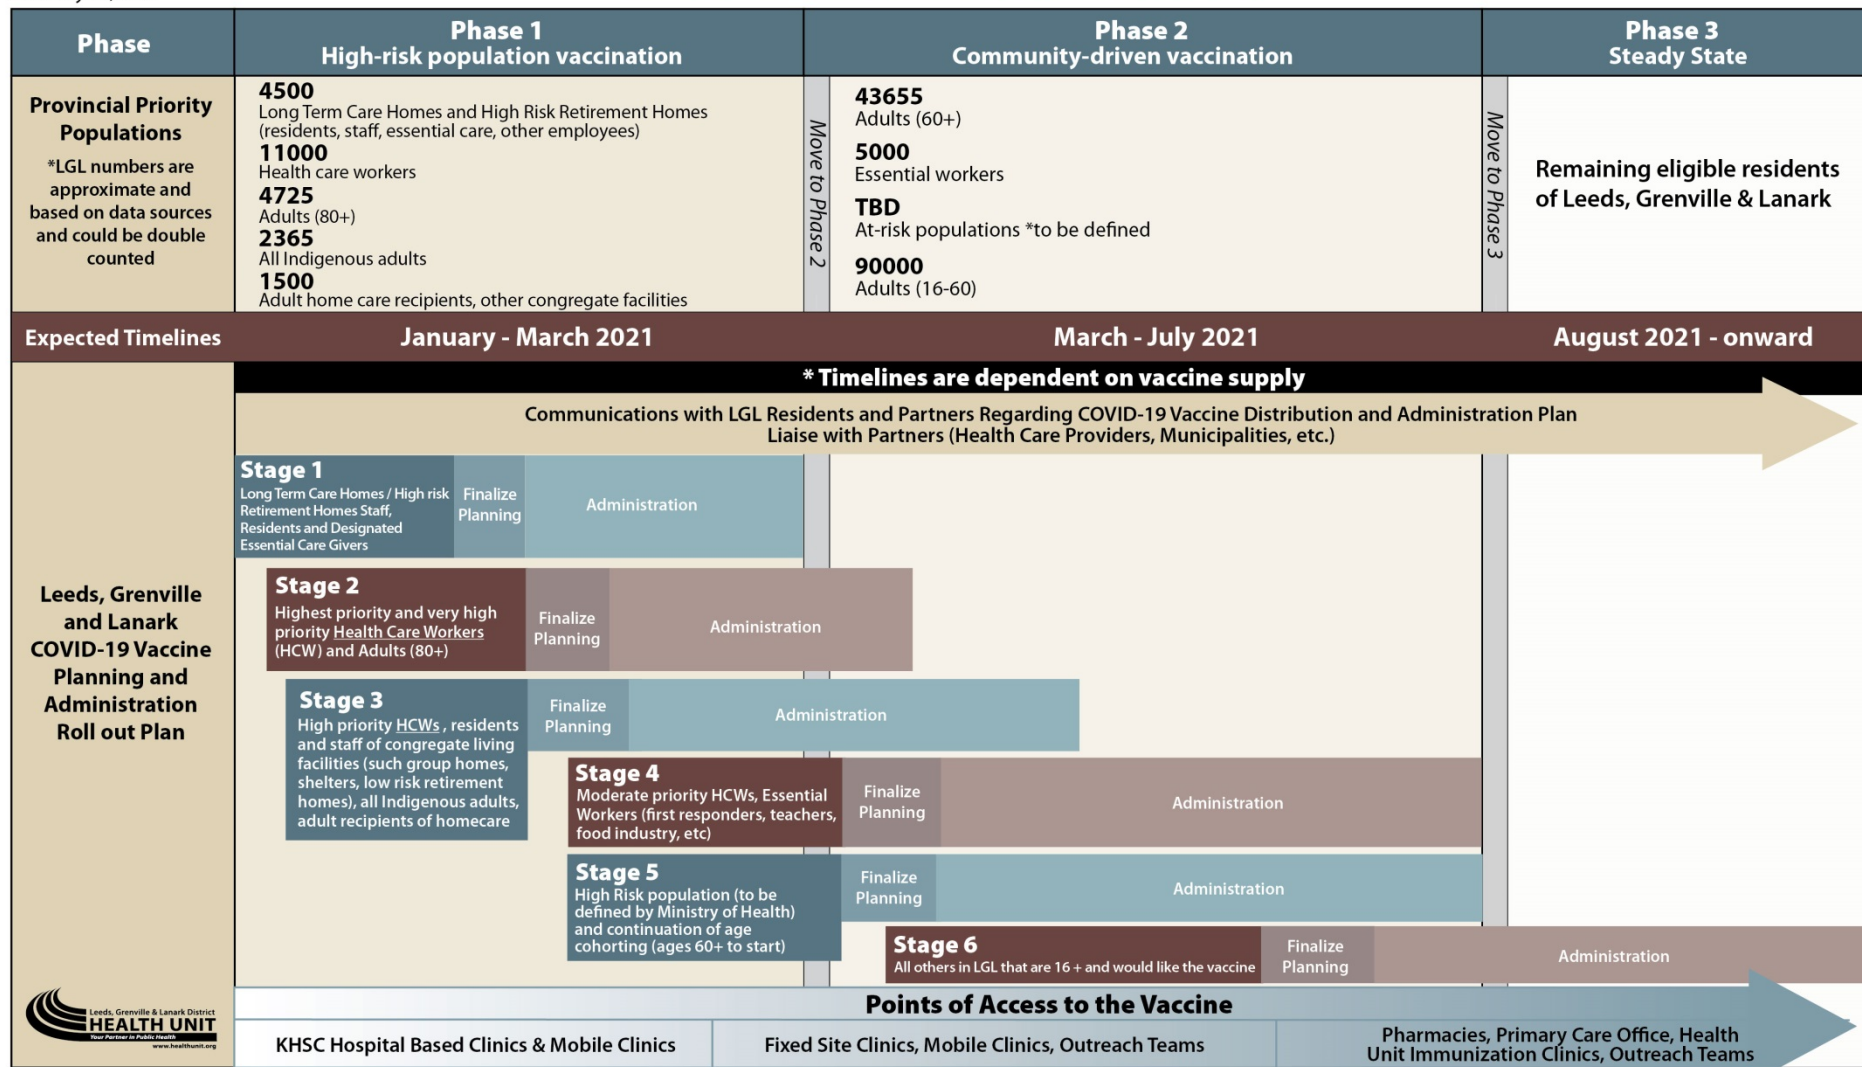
| Phase | Phase 1 High-risk population vaccination | Phase 2 Community-driven vaccination | Phase 3 Steady State |
|---|---|---|---|
| Provincial Priority Populations *LGL numbers are approximate and based on data sources and could be double counted | 4500 Long Term Care Homes and High Risk Retirement Homes (residents, staff, essential care, other employees) 11000 Health care workers 4725 Adults (80+) 2365 All Indigenous adults 1500 Adult home care recipients, other congregate facilities | 43655 Adults (60+) 5000 Essential workers TBD At-risk populations *to be defined 90000 Adults (16-60) | Remaining eligible residents of Leeds, Grenville & Lanark |
| Expected Timelines | January - March 2021 | March - July 2021 | August 2021 - onward |

Move to Phase 2

Move to Phase 3

* Timelines are dependent on vaccine supply

Communications with LGL Residents and Partners Regarding COVID-19 Vaccine Distribution and Administration Plan
Liaise with Partners (Health Care Providers, Municipalities, etc.)

Leeds, Grenville and Lanark COVID-19 Vaccine Planning and Administration Roll out Plan

Stage 1
Long Term Care Homes / High risk Retirement Homes Staff, Residents and Designated Essential Care Givers
Finalize Planning
Administration

Stage 2
Highest priority and very high priority Health Care Workers (HCW) and Adults (80+)
Finalize Planning
Administration

Stage 3
High priority HCWs, residents and staff of congregate living facilities (such group homes, shelters, low risk retirement homes), all Indigenous adults, adult recipients of homecare
Finalize Planning
Administration

Stage 4
Moderate priority HCWs, Essential Workers (first responders, teachers, food industry, etc)
Finalize Planning
Administration

Stage 5
High Risk population (to be defined by Ministry of Health) and continuation of age cohorting (ages 60+ to start)
Finalize Planning
Administration

Stage 6
All others in LGL that are 16 + and would like the vaccine
Finalize Planning
Administration

Leeds, Grenville & Lanark District HEALTH UNIT Your Partner in Public Health www.healthunit.org

Points of Access to the Vaccine

KHSC Hospital Based Clinics & Mobile Clinics
Fixed Site Clinics, Mobile Clinics, Outreach Teams
Pharmacies, Primary Care Office, Health Unit Immunization Clinics, Outreach Teams